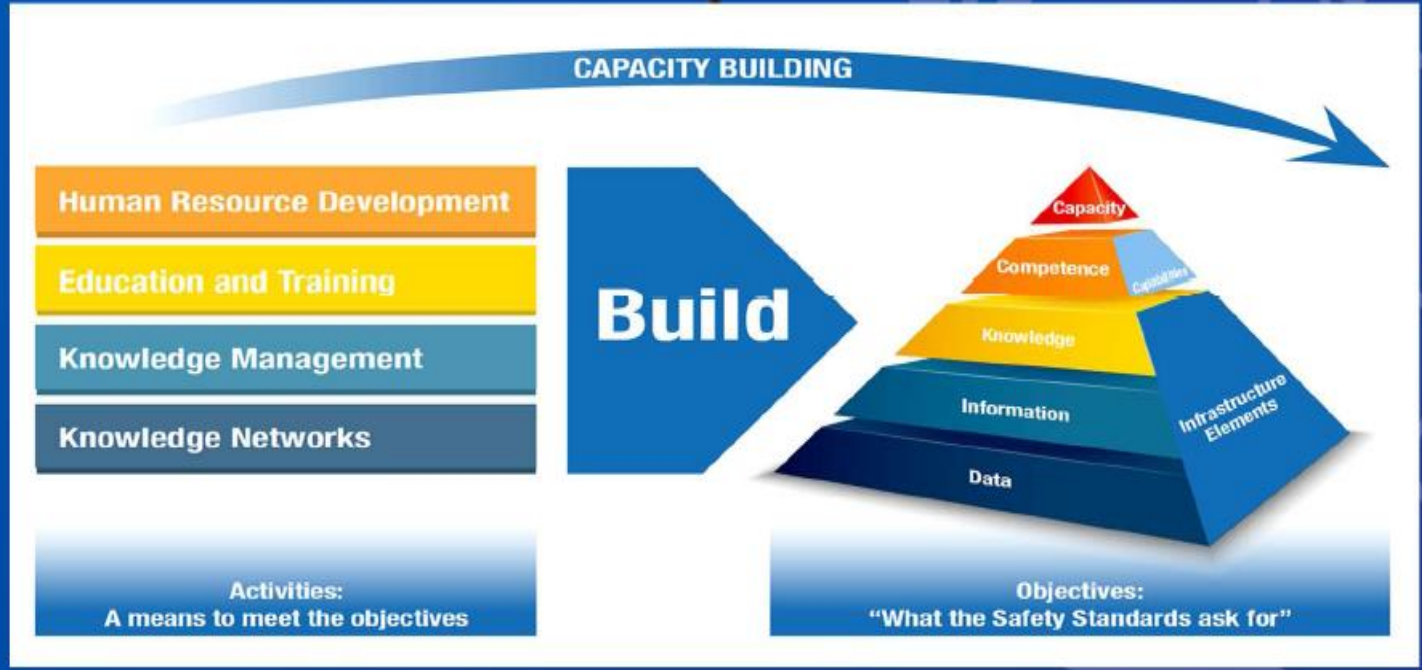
CAPACITY BUILDING

Human Resource Development

Education and Training

Knowledge Management

Knowledge Networks

Build

Capacity

Competence

Capabilities

Knowledge

Information

Data

Infrastructure Elements

Activities:
A means to meet the objectives

Objectives:
"What the Safety Standards ask for"